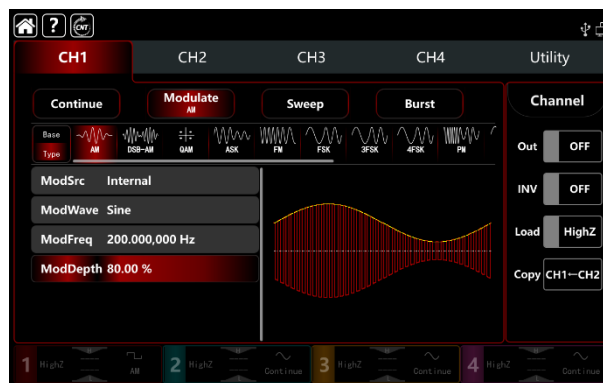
?
CNT

CH1
CH2
CH3
CH4
Utility

Continue
Modulate
AM
Sweep
Burst

Channel

Base
Type
AM
DSB-AM
QAM
ASK
FM
FSK
3FSK
4FSK
PM

ModSrc Internal
ModWave Sine
ModFreq 200.000,000 Hz
ModDepth 80.00 %

Out OFF
INV OFF
Load HighZ
Copy CH1→CH2

1 HighZ AM
2 HighZ Continue
3 HighZ Continue
4 HighZ Continue